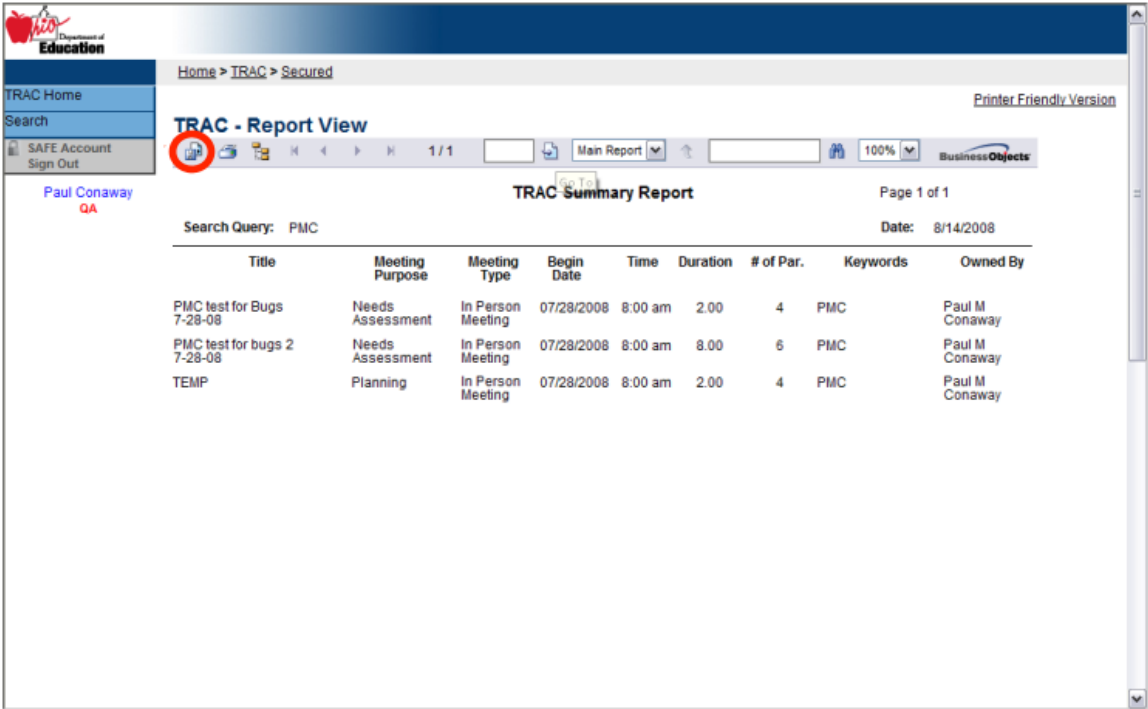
Ohio Department of Education

Home > TRAC > Secured

TRAC Home
Search
SAFE Account Sign Out

Paul Conaway
QA

Printer Friendly Version

TRAC - Report View

1 / 1 Main Report 100% BusinessObjects

Go To

TRAC Summary Report

Page 1 of 1

Search Query: PMC

Date: 8/14/2008

| Title | Meeting Purpose | Meeting Type | Begin Date | Time | Duration | # of Par. | Keywords | Owned By |
|---|---|---|---|---|---|---|---|---|
| PMC test for Bugs 7-28-08 | Needs Assessment | In Person Meeting | 07/28/2008 | 8:00 am | 2.00 | 4 | PMC | Paul M Conaway |
| PMC test for bugs 2 7-28-08 | Needs Assessment | In Person Meeting | 07/28/2008 | 8:00 am | 8.00 | 6 | PMC | Paul M Conaway |
| TEMP | Planning | In Person Meeting | 07/28/2008 | 8:00 am | 2.00 | 4 | PMC | Paul M Conaway |